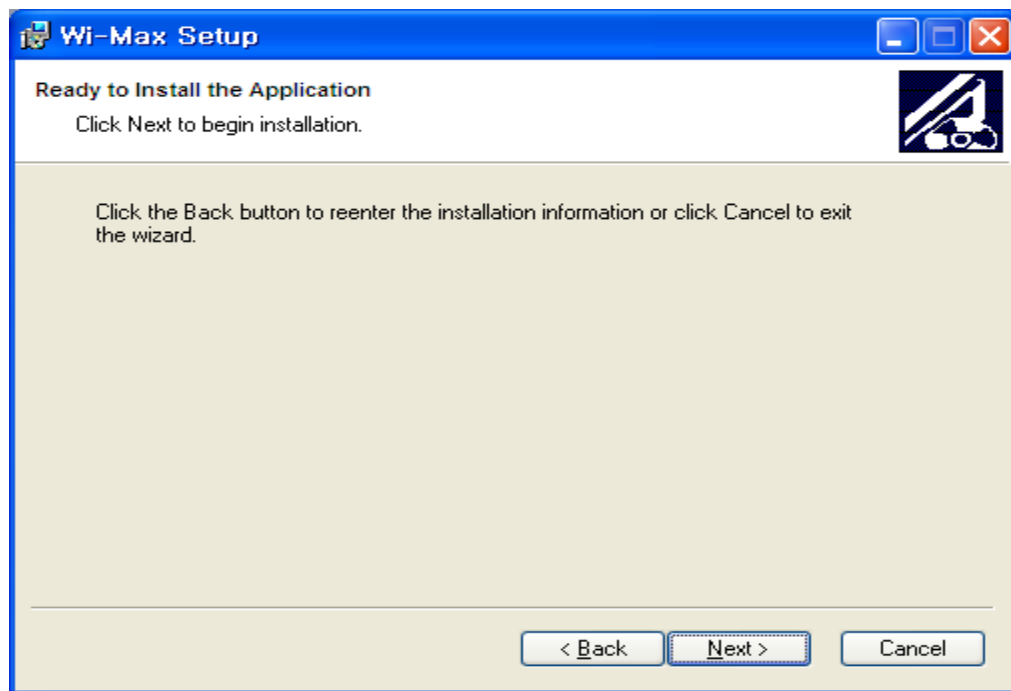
Wi-Max Setup

Ready to Install the Application

Click Next to begin installation.

Click the Back button to reenter the installation information or click Cancel to exit the wizard.

< Back

Next >

Cancel